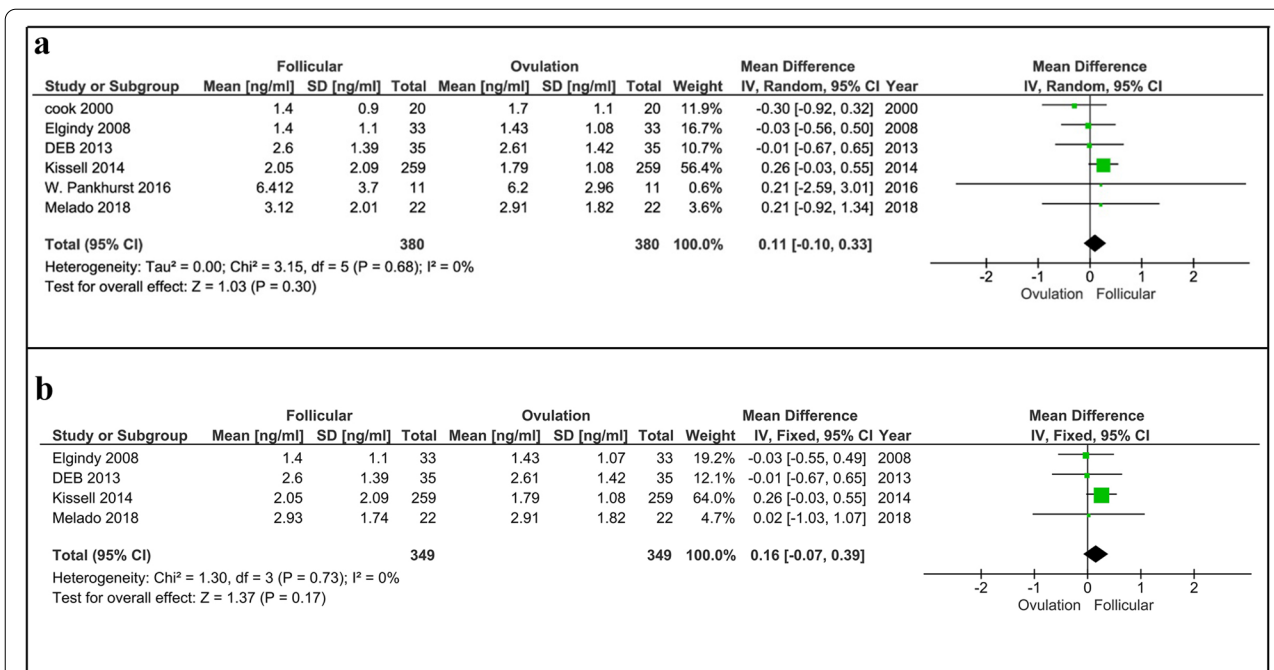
a

| Study or Subgroup | Follicular Mean [ng/ml] | Follicular SD [ng/ml] | Follicular Total | Ovulation Mean [ng/ml] | Ovulation SD [ng/ml] | Ovulation Total | Weight | Mean Difference IV, Random, 95% CI | Year |
|---|---|---|---|---|---|---|---|---|---|
| cook 2000 | 1.4 | 0.9 | 20 | 1.7 | 1.1 | 20 | 11.9% | -0.30 [-0.92, 0.32] | 2000 |
| Elgindy 2008 | 1.4 | 1.1 | 33 | 1.43 | 1.08 | 33 | 16.7% | -0.03 [-0.56, 0.50] | 2008 |
| DEB 2013 | 2.6 | 1.39 | 35 | 2.61 | 1.42 | 35 | 10.7% | -0.01 [-0.67, 0.65] | 2013 |
| Kissell 2014 | 2.05 | 2.09 | 259 | 1.79 | 1.08 | 259 | 56.4% | 0.26 [-0.03, 0.55] | 2014 |
| W. Pankhurst 2016 | 6.412 | 3.7 | 11 | 6.2 | 2.96 | 11 | 0.6% | 0.21 [-2.59, 3.01] | 2016 |
| Melado 2018 | 3.12 | 2.01 | 22 | 2.91 | 1.82 | 22 | 3.6% | 0.21 [-0.92, 1.34] | 2018 |
| Total (95% CI) | | | 380 | | | 380 | 100.0% | 0.11 [-0.10, 0.33] | |

Heterogeneity: Tau² = 0.00; Chi² = 3.15, df = 5 (P = 0.68); I² = 0%
Test for overall effect: Z = 1.03 (P = 0.30)

Mean Difference
IV, Random, 95% CI
-2 -1 0 1 2
Ovulation Follicular

b

| Study or Subgroup | Follicular Mean [ng/ml] | Follicular SD [ng/ml] | Follicular Total | Ovulation Mean [ng/ml] | Ovulation SD [ng/ml] | Ovulation Total | Weight | Mean Difference IV, Fixed, 95% CI | Year |
|---|---|---|---|---|---|---|---|---|---|
| Elgindy 2008 | 1.4 | 1.1 | 33 | 1.43 | 1.07 | 33 | 19.2% | -0.03 [-0.55, 0.49] | 2008 |
| DEB 2013 | 2.6 | 1.39 | 35 | 2.61 | 1.42 | 35 | 12.1% | -0.01 [-0.67, 0.65] | 2013 |
| Kissell 2014 | 2.05 | 2.09 | 259 | 1.79 | 1.08 | 259 | 64.0% | 0.26 [-0.03, 0.55] | 2014 |
| Melado 2018 | 2.93 | 1.74 | 22 | 2.91 | 1.82 | 22 | 4.7% | 0.02 [-1.03, 1.07] | 2018 |
| Total (95% CI) | | | 349 | | | 349 | 100.0% | 0.16 [-0.07, 0.39] | |

Heterogeneity: Chi² = 1.30, df = 3 (P = 0.73); I² = 0%
Test for overall effect: Z = 1.37 (P = 0.17)

Mean Difference
IV, Fixed, 95% CI
-2 -1 0 1 2
Ovulation Follicular